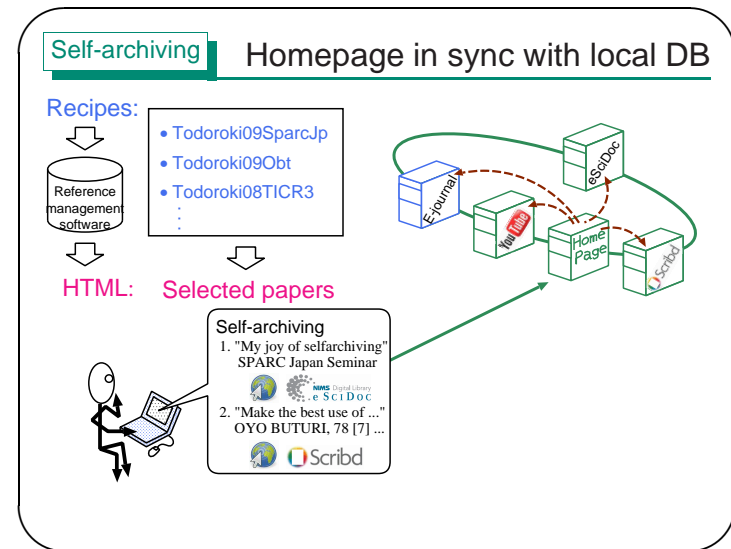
Self-archiving

Homepage in sync with local DB

Recipes:

Reference management software

HTML:

- Todoroki09SparcJp
- Todoroki09Obt
- Todoroki08TICR3

Selected papers

E-journal

You Tube

eSciDoc

Home Page

Scribd

Self-archiving
1. "My joy of selfarchiving" SPARC Japan Seminar
NIMS Digital Library eSciDoc
2. "Make the best use of ..." OYO BUTURI, 78 [7] ...
Scribd